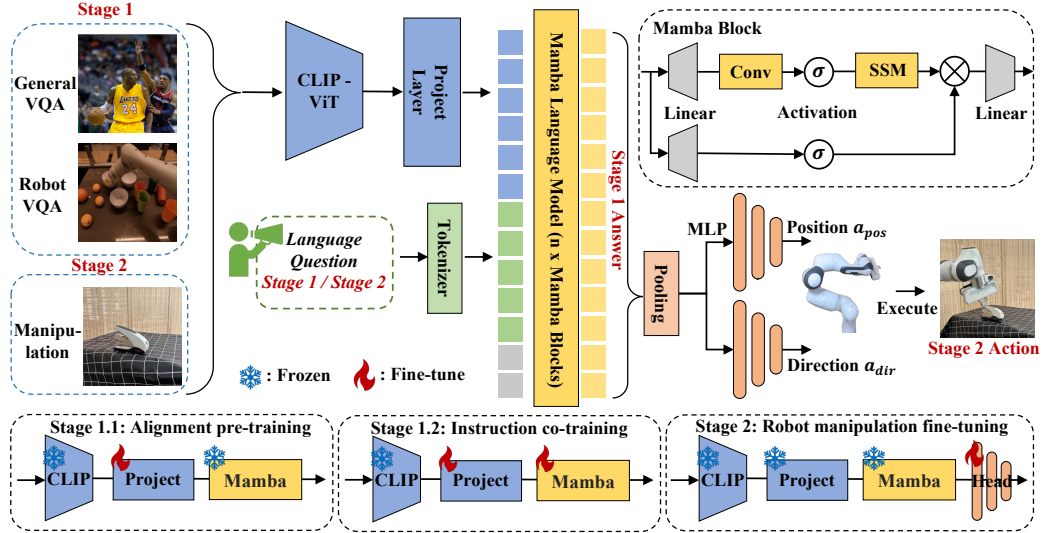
Stage 1

General VQA

Robot VQA

Stage 2

Manipulation

CLIP - ViT

Project Layer

Language Question
Stage 1 / Stage 2

Tokenizer

Mamba Language Model (n x Mamba Blocks)

Stage 1 Answer

Mamba Block

Linear

Conv

$\sigma$

Activation

SSM

$\sigma$

Linear

Pooling

MLP

Position $a_{pos}$

Direction $a_{dir}$

Execute

Stage 2 Action

: Frozen

: Fine-tune

Stage 1.1: Alignment pre-training

CLIP

Project

Mamba

Stage 1.2: Instruction co-training

CLIP

Project

Mamba

Stage 2: Robot manipulation fine-tuning

CLIP

Project

Mamba

Head